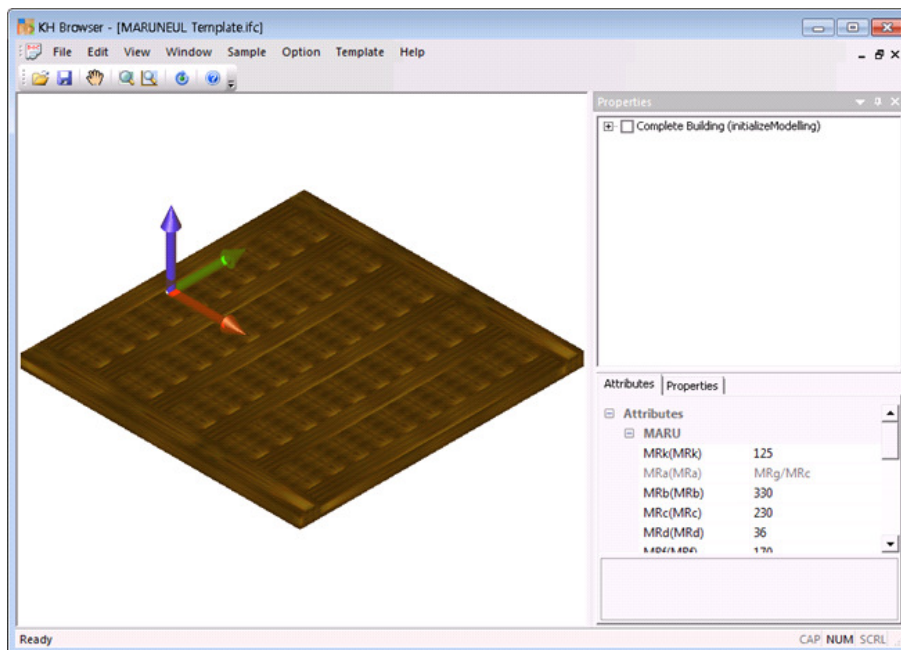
KH Browser - [MARUNEUL Template.ifc]

File Edit View Window Sample Option Template Help

Properties

Complete Building (initializeModelling)

Attributes | Properties

Attributes
MARU

| | |
|---|---|
| MRk(MRk) | 125 |
| MRa(MRa) | MRg/MRc |
| MRb(MRb) | 330 |
| MRc(MRc) | 230 |
| MRd(MRd) | 36 |
| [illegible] | 170 |

Ready

CAP NUM SCRL